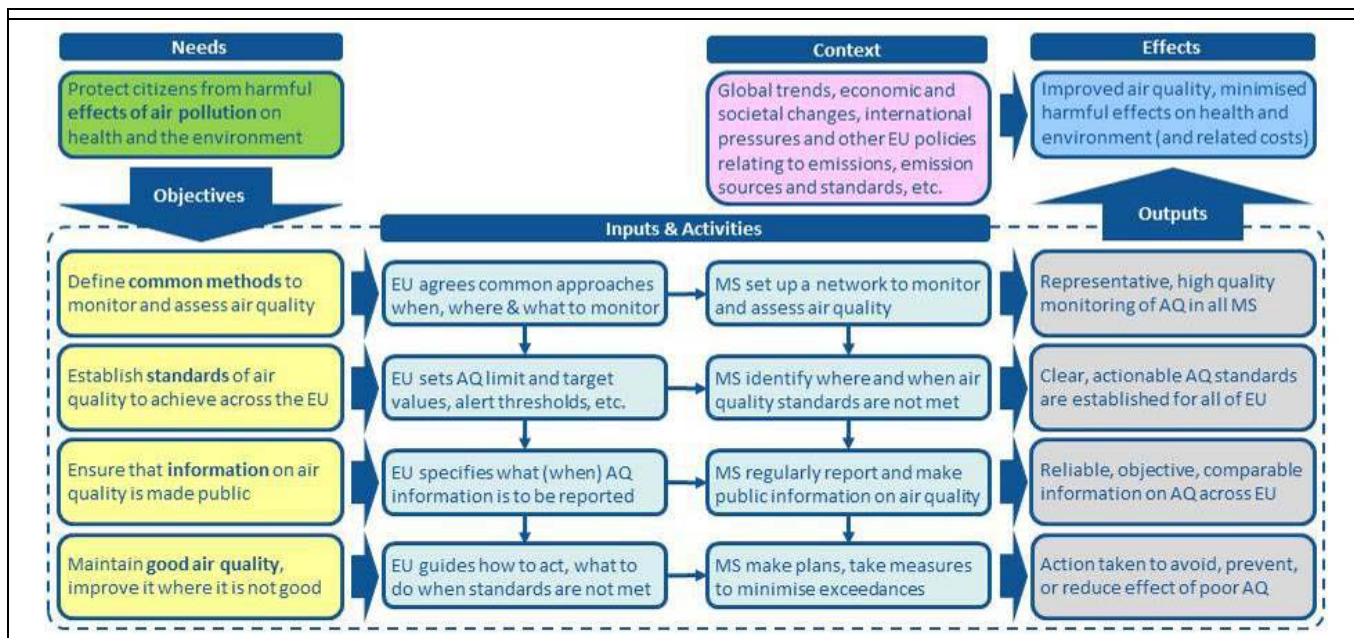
Needs

Protect citizens from harmful **effects of air pollution** on health and the environment

Objectives

Context

Global trends, economic and societal changes, international pressures and other EU policies relating to emissions, emission sources and standards, etc.

Effects

Improved air quality, minimised harmful effects on health and environment (and related costs)

Outputs

Inputs & Activities

Define **common methods** to monitor and assess air quality

EU agrees common approaches when, where & what to monitor

MS set up a network to monitor and assess air quality

Representative, high quality monitoring of AQ in all MS

Establish **standards** of air quality to achieve across the EU

EU sets AQ limit and target values, alert thresholds, etc.

MS identify where and when air quality standards are not met

Clear, actionable AQ standards are established for all of EU

Ensure that **information** on air quality is made public

EU specifies what (when) AQ information is to be reported

MS regularly report and make public information on air quality

Reliable, objective, comparable information on AQ across EU

Maintain **good air quality**, improve it where it is not good

EU guides how to act, what to do when standards are not met

MS make plans, take measures to minimise exceedances

Action taken to avoid, prevent, or reduce effect of poor AQ